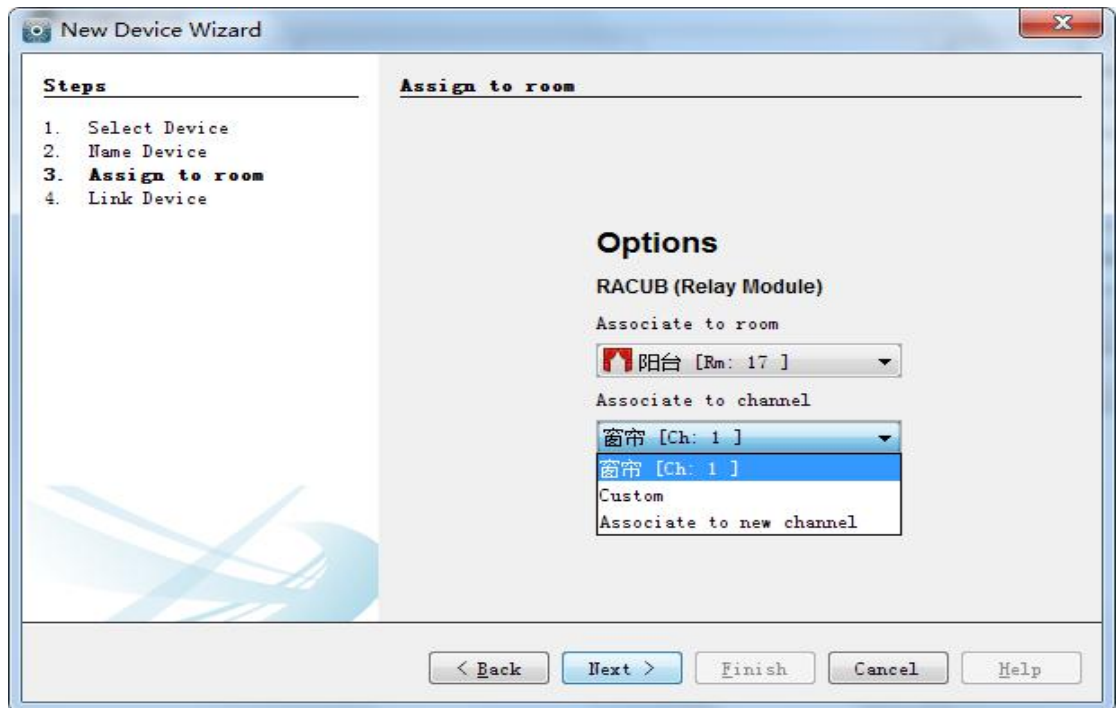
New Device Wizard

Steps

1. Select Device
2. Name Device
3. Assign to room
4. Link Device

Assign to room

Options

RACUB (Relay Module)

Associate to room

阳台 [Rm: 17 ]

Associate to channel

窗帘 [Ch: 1 ]

窗帘 [Ch: 1 ]
Custom
Associate to new channel

< Back | Next > | Finish | Cancel | Help